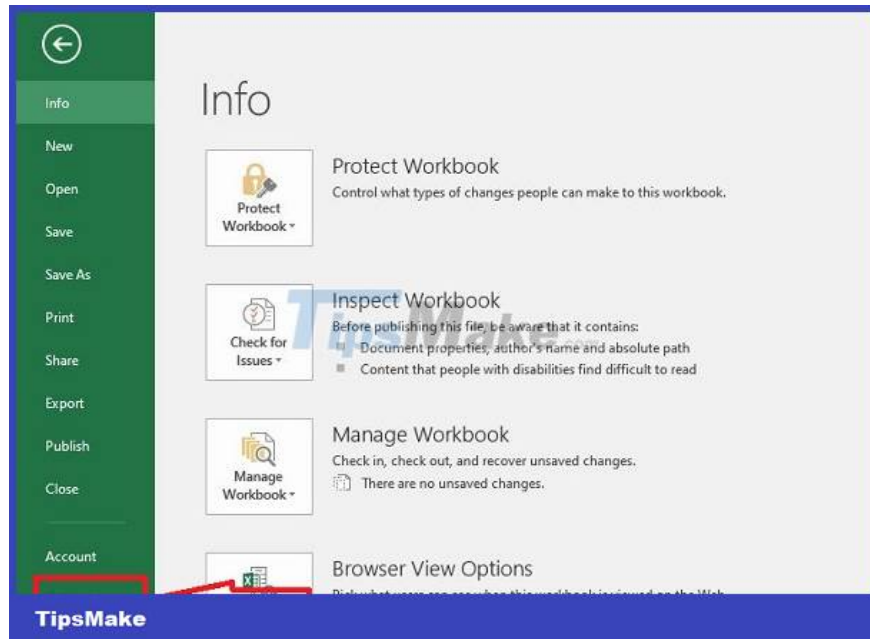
Info

New

Open

Save

Save As

Print

Share

Export

Publish

Close

Account

Info

Protect Workbook

Protect Workbook

Control what types of changes people can make to this workbook.

Check for Issues

Inspect Workbook

Before publishing this file, be aware that it contains:

Document properties, author's name and absolute path

Content that people with disabilities find difficult to read

Manage Workbook

Manage Workbook

Check in, check out, and recover unsaved changes.

There are no unsaved changes.

Browser View Options

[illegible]

TipsMake

TipsMake